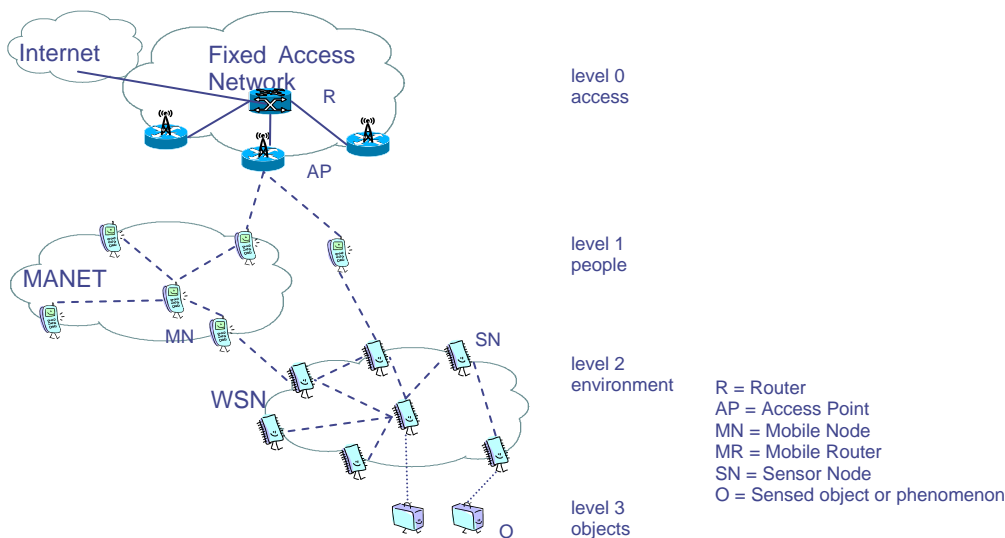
Internet

Fixed Access Network

R

AP

level 0
access

MANET

MN

level 1
people

SN

WSN

level 2
environment

R = Router
AP = Access Point
MN = Mobile Node
MR = Mobile Router
SN = Sensor Node
O = Sensed object or phenomenon

O

level 3
objects